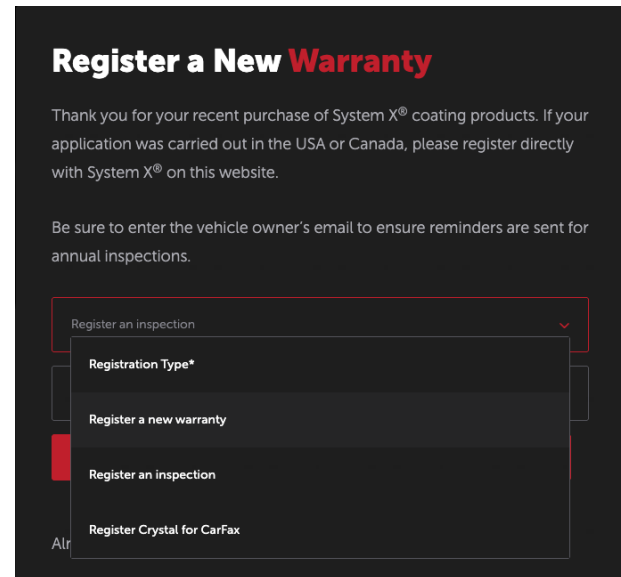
Register a New Warranty

Thank you for your recent purchase of System X® coating products. If your application was carried out in the USA or Canada, please register directly with System X® on this website.

Be sure to enter the vehicle owner's email to ensure reminders are sent for annual inspections.

Register an inspection

Registration Type*

Register a new warranty

Register an inspection

Register Crystal for CarFax

Al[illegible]